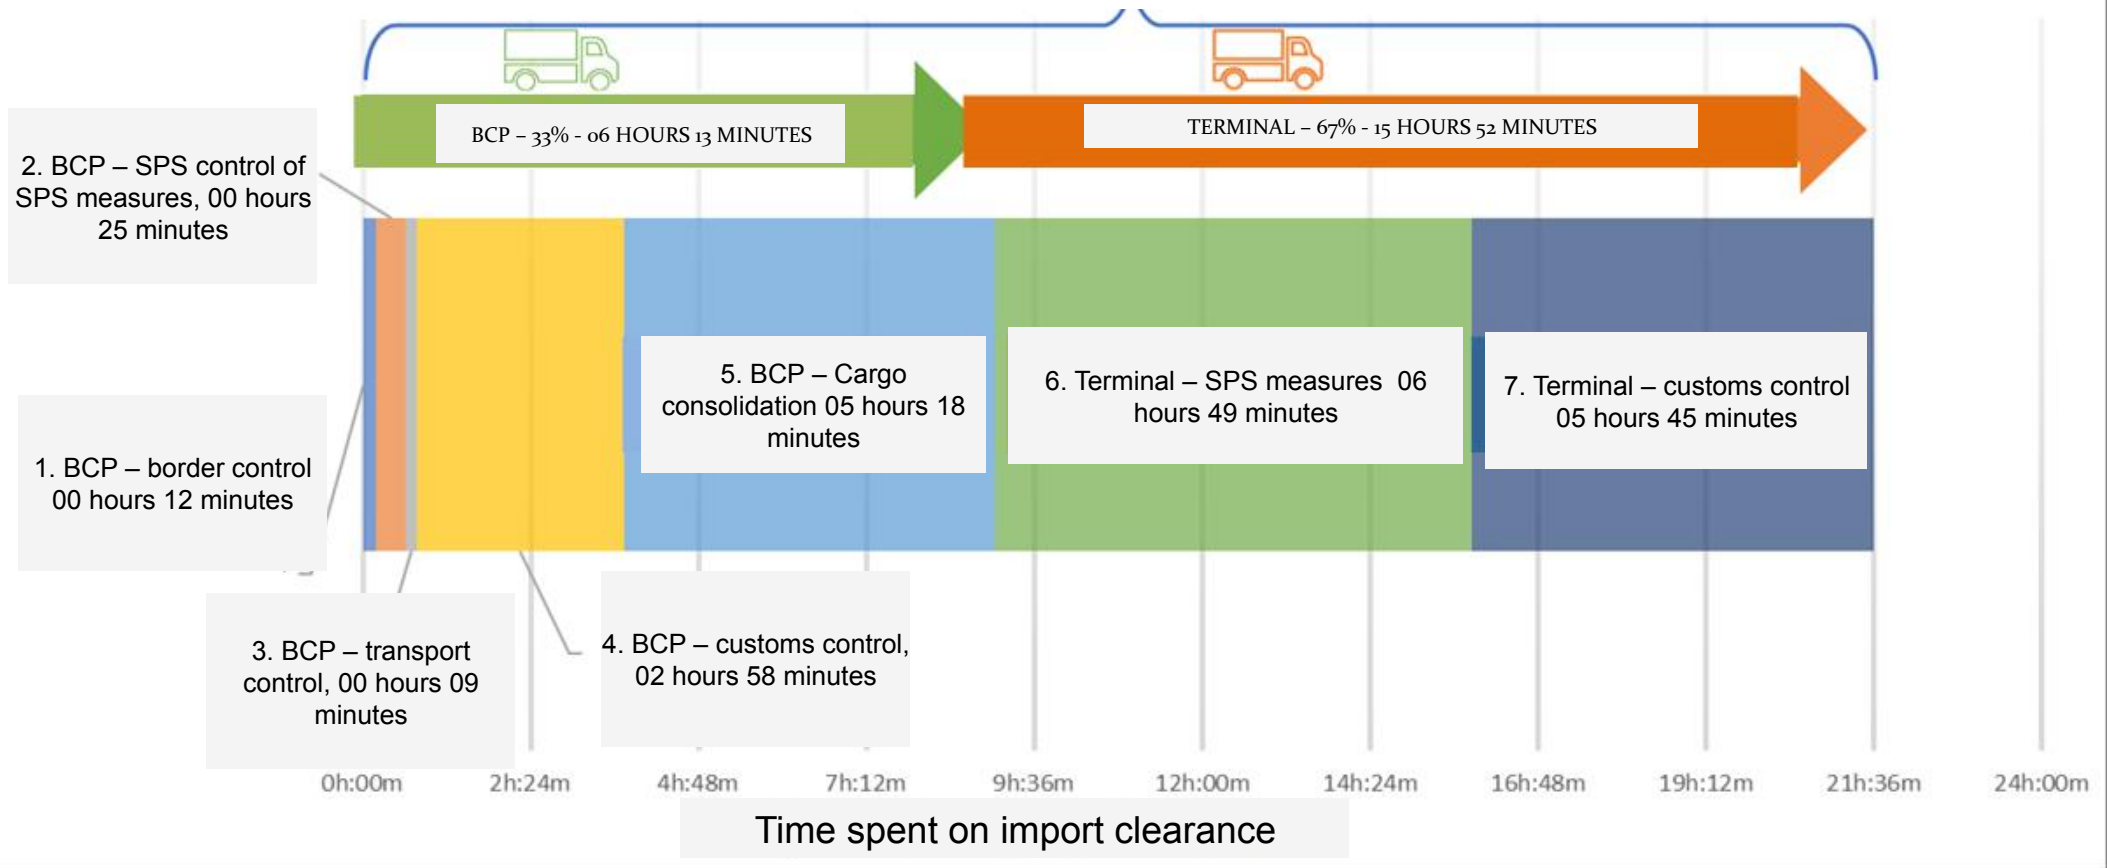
BCP – 33% - 06 HOURS 13 MINUTES

TERMINAL – 67% - 15 HOURS 52 MINUTES

2. BCP – SPS control of SPS measures, 00 hours 25 minutes

5. BCP – Cargo consolidation 05 hours 18 minutes

6. Terminal – SPS measures 06 hours 49 minutes

7. Terminal – customs control 05 hours 45 minutes

1. BCP – border control 00 hours 12 minutes

3. BCP – transport control, 00 hours 09 minutes

4. BCP – customs control, 02 hours 58 minutes

0h:00m 2h:24m 4h:48m 7h:12m 9h:36m 12h:00m 14h:24m 16h:48m 19h:12m 21h:36m 24h:00m

Time spent on import clearance